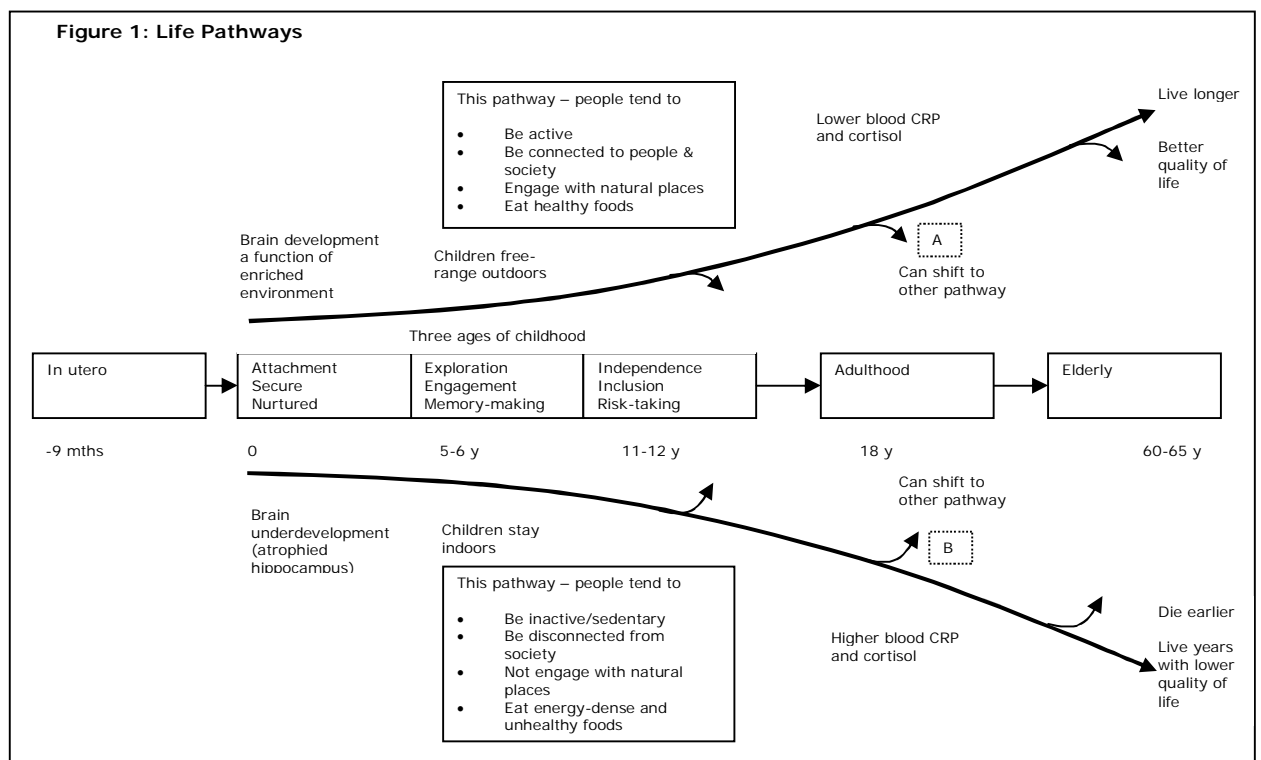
Figure 1: Life Pathways

This pathway – people tend to

- Be active
- Be connected to people & society
- Engage with natural places
- Eat healthy foods

Lower blood CRP and cortisol

Live longer

Better quality of life

Brain development a function of enriched environment

Children free-range outdoors

A

Can shift to other pathway

Three ages of childhood

In utero

Attachment
Secure
Nurtured

Exploration
Engagement
Memory-making

Independence
Inclusion
Risk-taking

Adulthood

Elderly

-9 mths

0

5-6 y

11-12 y

18 y

60-65 y

Can shift to other pathway

Brain underdevelopment (atrophied hippocampus)

Children stay indoors

B

This pathway – people tend to

- Be inactive/sedentary
- Be disconnected from society
- Not engage with natural places
- Eat energy-dense and unhealthy foods

Higher blood CRP and cortisol

Die earlier

Live years with lower quality of life